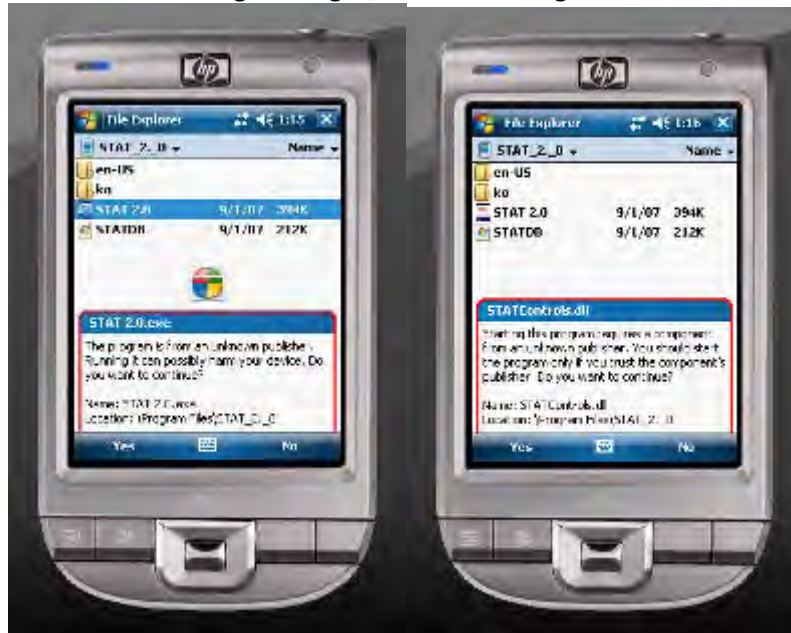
hp

File Explorer 1:15

STAT_2_0 Name

en-US

ko

STAT 2.0 9/1/07 394K

STATDB 9/1/07 212K

STAT 2.0.exe

The program is from an unknown publisher. Running it can possibly harm your device. Do you want to continue?

Name: STAT 2.0.exe

Location: \Program Files\STAT_2_0

Yes No

hp

File Explorer 1:16

STAT_2_0 Name

en-US

ko

STAT 2.0 9/1/07 394K

STATDB 9/1/07 212K

STATControls.dll

Starting this program requires a component from an unknown publisher. You should start the program only if you trust the component's publisher. Do you want to continue?

Name: STATControls.dll

Location: \Program Files\STAT_2_0

Yes No